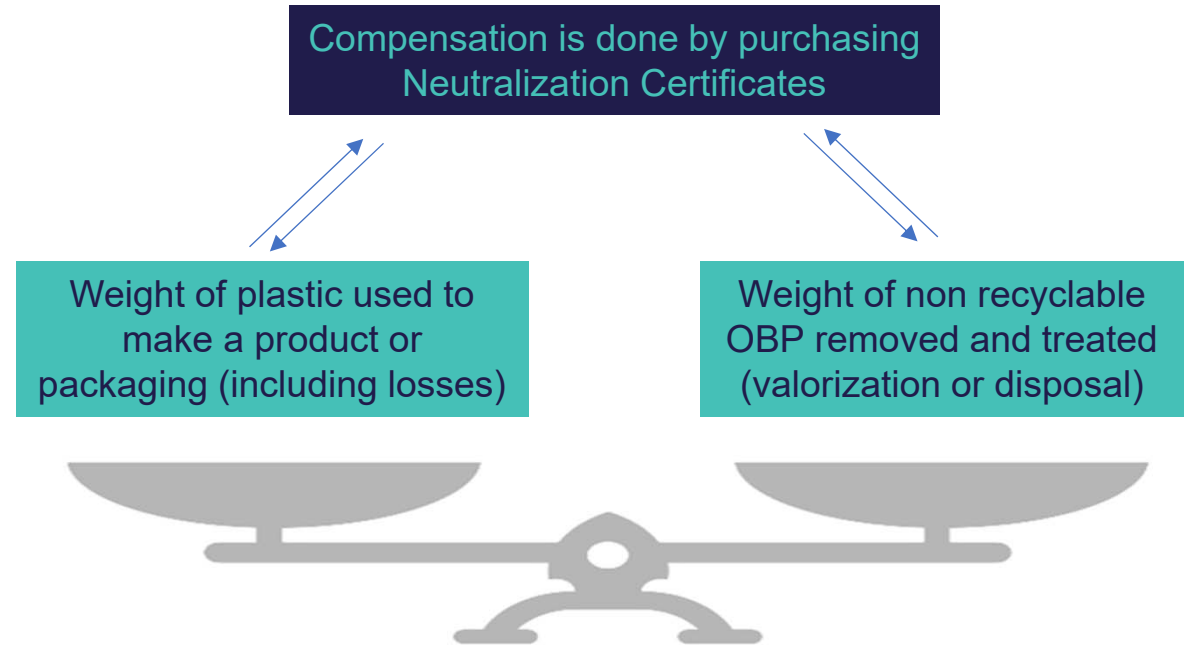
Compensation is done by purchasing Neutralization Certificates

Weight of plastic used to make a product or packaging (including losses)

Weight of non recyclable OBP removed and treated (valorization or disposal)